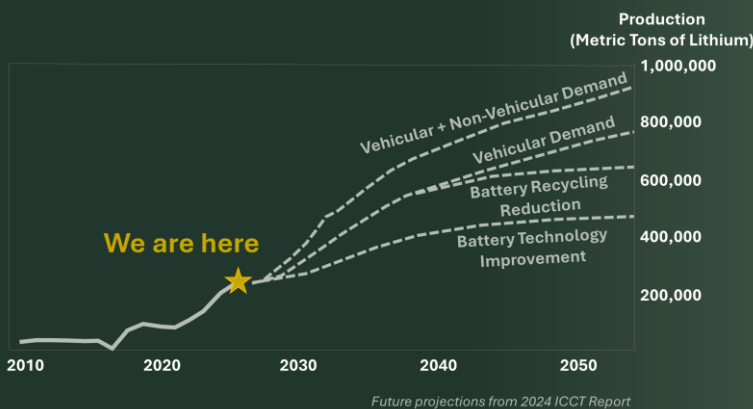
Production
(Metric Tons of Lithium)

1,000,000
800,000
600,000
400,000
200,000

Vehicular + Non-Vehicular Demand
Vehicular Demand
Battery Recycling Reduction
Battery Technology Improvement

We are here

2010
2020
2030
2040
2050

Future projections from 2024 ICCT Report